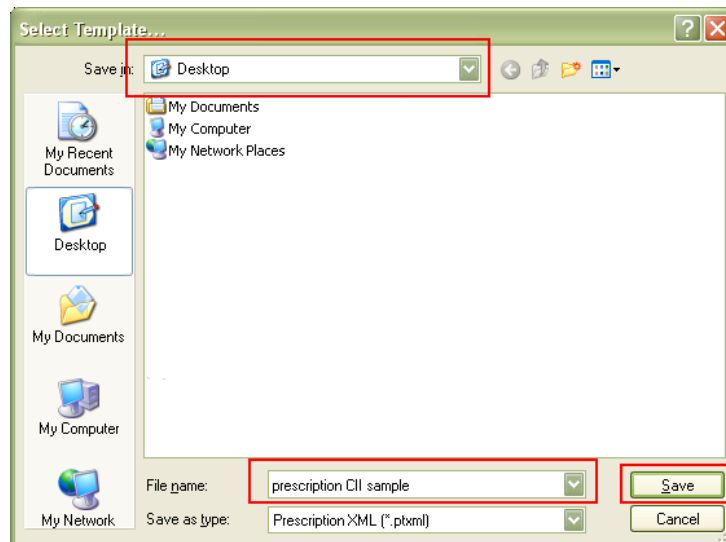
Select Template...

Save in: Desktop

My Recent Documents
Desktop
My Documents
My Computer
My Network

My Documents
My Computer
My Network Places

File name: prescription CII sample
Save as type: Prescription XML (*.ptxml)

Save
Cancel